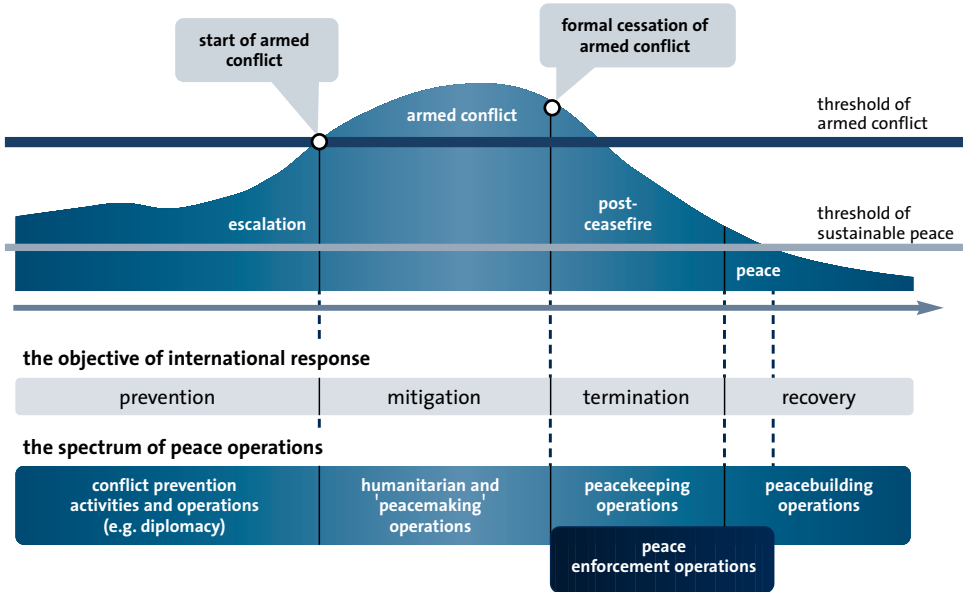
start of armed conflict

formal cessation of armed conflict

armed conflict

threshold of armed conflict

escalation

post-ceasefire

threshold of sustainable peace

peace

the objective of international response

| prevention | mitigation | termination | recovery |
|---|---|---|---|

the spectrum of peace operations

| conflict prevention activities and operations (e.g. diplomacy) | humanitarian and 'peacemaking' operations | peacekeeping operations | peacebuilding operations |
|---|---|---|---|

peace enforcement operations